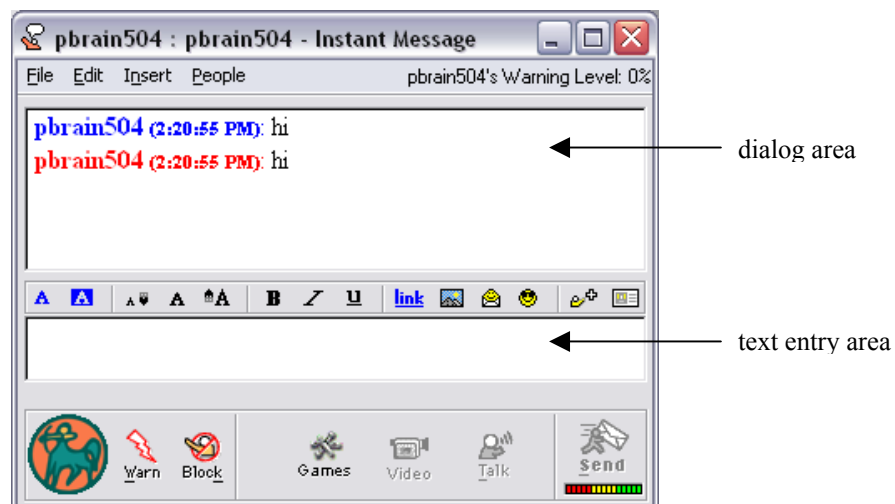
pbrain504 : pbrain504 - Instant Message

File Edit Insert People pbrain504's Warning Level: 0%

pbrain504 (2:20:55 PM): hi
pbrain504 (2:20:55 PM): hi

dialog area

A A A A A B I U link

text entry area

Warn Block Games Video Talk Send